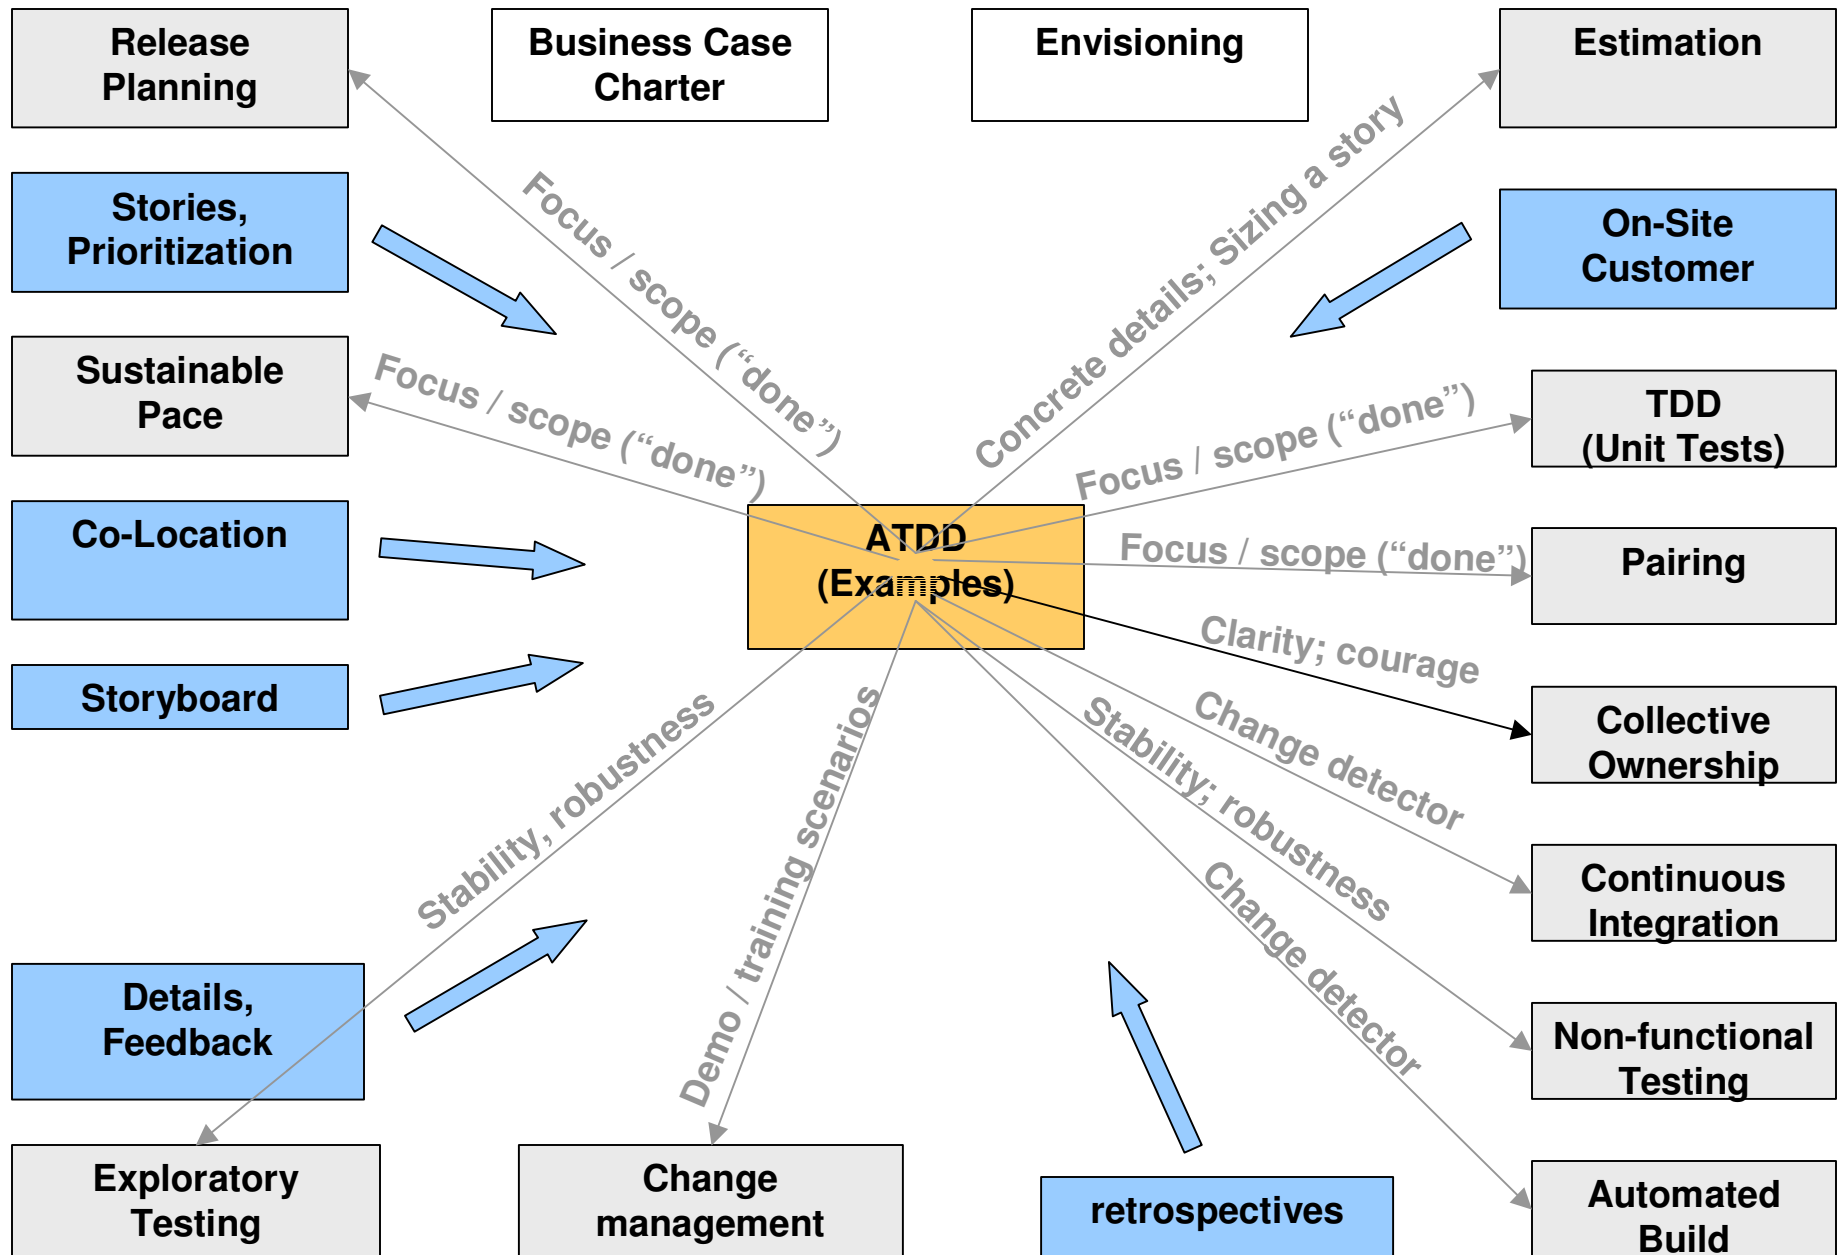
Release Planning

Business Case Charter

Envisioning

Estimation

Stories, Prioritization

On-Site Customer

Sustainable Pace

TDD (Unit Tests)

Co-Location

Pairing

Storyboard

Collective Ownership

Continuous Integration

Details, Feedback

Non-functional Testing

Exploratory Testing

Change management

retrospectives

Automated Build

ATDD (Examples)

Focus / scope (“done”)

Focus / scope (“done”)

Concrete details; Sizing a story

Focus / scope (“done”)

Focus / scope (“done”)

Clarity; courage

Change detector

Stability; robustness

Change detector

Stability, robustness

Demo / training scenarios